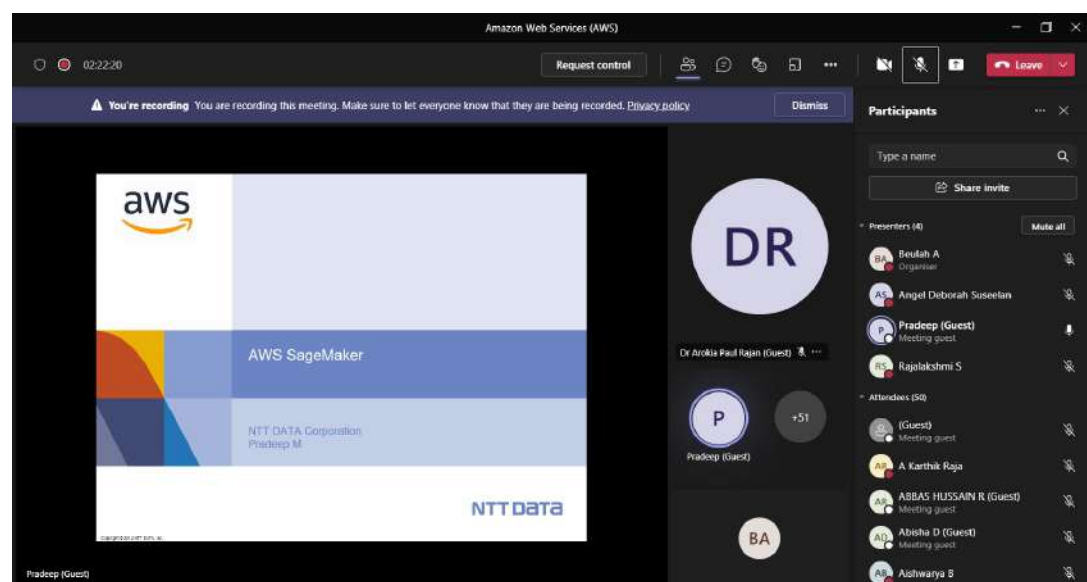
Amazon Web Services (AWS)

02:22:20

Request control

Leave

You're recording You are recording this meeting. Make sure to let everyone know that they are being recorded. Privacy policy

Dismiss

Participants

Type a name

Share invite

Presenters (4)

Mute all

BA Beulah A
Organiser

AS Angel Deborah Suseelan

P Pradeep (Guest)
Meeting guest

RS Rajalakshmi S

Attendees (50)

(Guest)
Meeting guest

AK A Karthik Raja

AR ABBAS HUSSAIN R (Guest)
Meeting guest

AD Abisha D (Guest)
Meeting guest

AB Aishwarya B

aws

AWS SageMaker

NTT DATA Corporation
Pradeep M

NTT DATA

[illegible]

DR

Dr Arokia Paul Rajan (Guest)

P

Pradeep (Guest)

+51

BA

Pradeep (Guest)